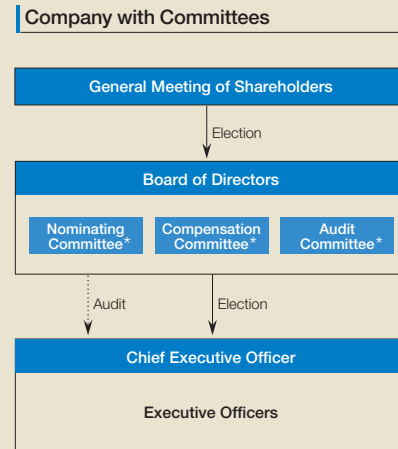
Company with Committees

General Meeting of Shareholders

Election

Board of Directors

Nominating Committee*

Compensation Committee*

Audit Committee*

Audit

Election

Chief Executive Officer

Executive Officers